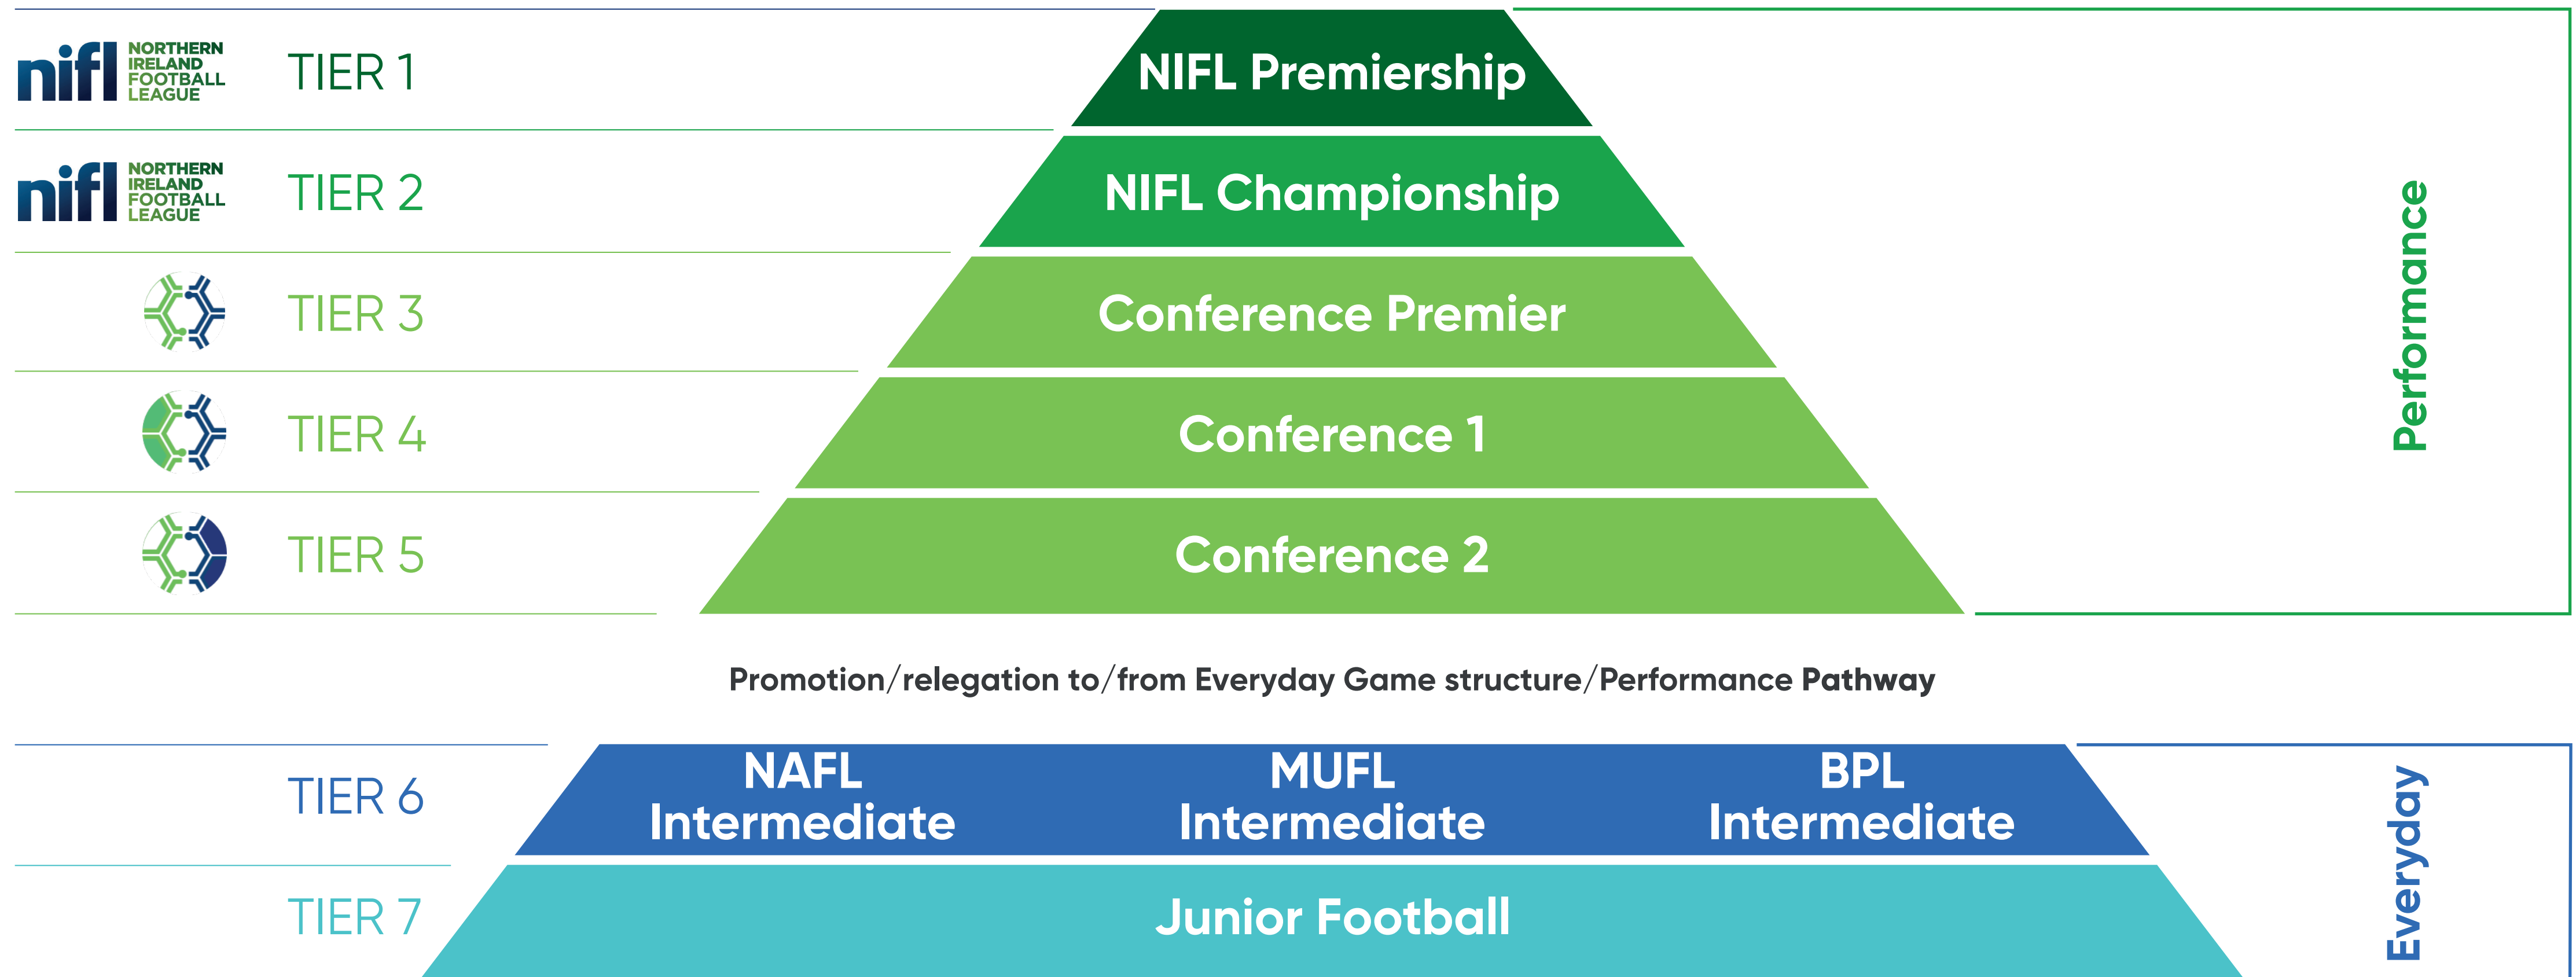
nifl NORTHERN IRELAND FOOTBALL LEAGUE

TIER 1

NIFL Premiership

nifl NORTHERN IRELAND FOOTBALL LEAGUE

TIER 2

NIFL Championship

TIER 3

Conference Premier

TIER 4

Conference 1

TIER 5

Conference 2

Performance

Promotion/relegation to/from Everyday Game structure/Performance Pathway

TIER 6

NAFL Intermediate

MUFL Intermediate

BPL Intermediate

TIER 7

Junior Football

Everyday